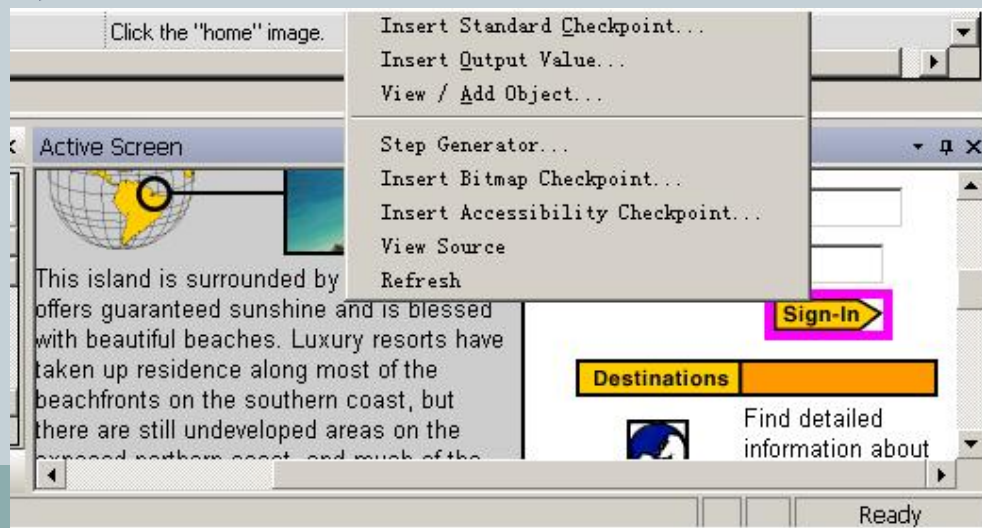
Click the "home" image.

Insert Standard Checkpoint...
Insert Output Value...
View / Add Object...
Step Generator...
Insert Bitmap Checkpoint...
Insert Accessibility Checkpoint...
View Source
Refresh

Active Screen

This island is surrounded by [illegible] offers guaranteed sunshine and is blessed with beautiful beaches. Luxury resorts have taken up residence along most of the beachfronts on the southern coast, but there are still undeveloped areas on the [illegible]

Sign-In

Destinations

Find detailed information about

Ready